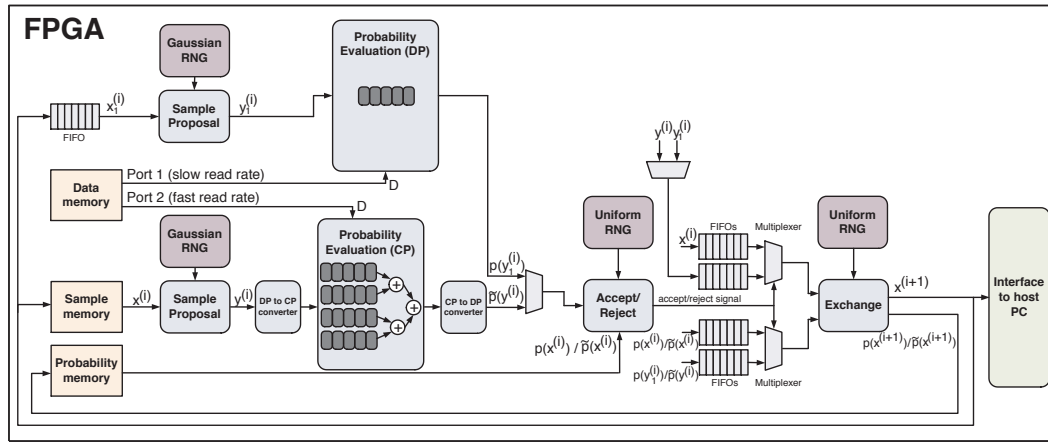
FPGA

Gaussian RNG

Probability Evaluation (DP)

$x_1^{(i)}$

Sample Proposal

$y_1^{(i)}$

FIFO

Data memory

Port 1 (slow read rate)

Port 2 (fast read rate)

D

D

Gaussian RNG

Probability Evaluation (CP)

Sample memory

$x^{(i)}$

Sample Proposal

$y^{(i)}$

DP to CP converter

CP to DP converter

$p(y_1^{(i)})$

$\tilde{p}(y^{(i)})$

Uniform RNG

Accept/ Reject

accept/reject signal

$p(x^{(i)}) / \tilde{p}(x^{(i)})$

Probability memory

$y^{(i)}$ $y_1^{(i)}$

FIFOs

Multiplexer

$x^{(i)}$

$p(x^{(i)})/\tilde{p}(x^{(i)})$

$p(y_1^{(i)})/\tilde{p}(y^{(i)})$

FIFOs

Multiplexer

Uniform RNG

Exchange

$x^{(i+1)}$

$p(x^{(i+1)})/\tilde{p}(x^{(i+1)})$

Interface to host PC